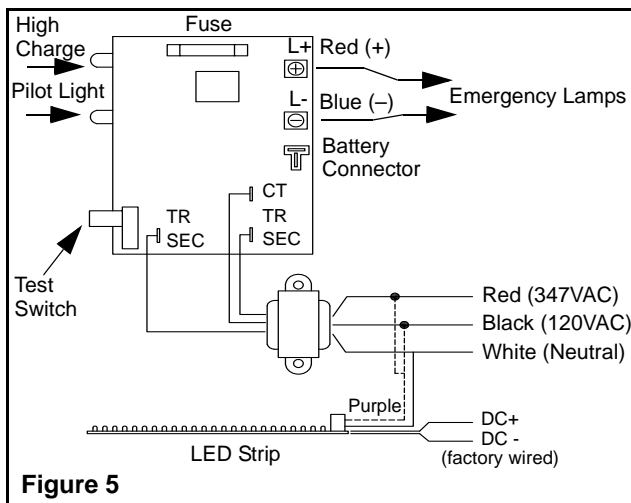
High Charge
Fuse
Pilot Light
L+ Red (+)
L- Blue (–)
Emergency Lamps
Battery Connector
CT
TR SEC
TR SEC
Test Switch
Red (347VAC)
Black (120VAC)
White (Neutral)
Purple
DC+
DC -
(factory wired)
LED Strip
Figure 5